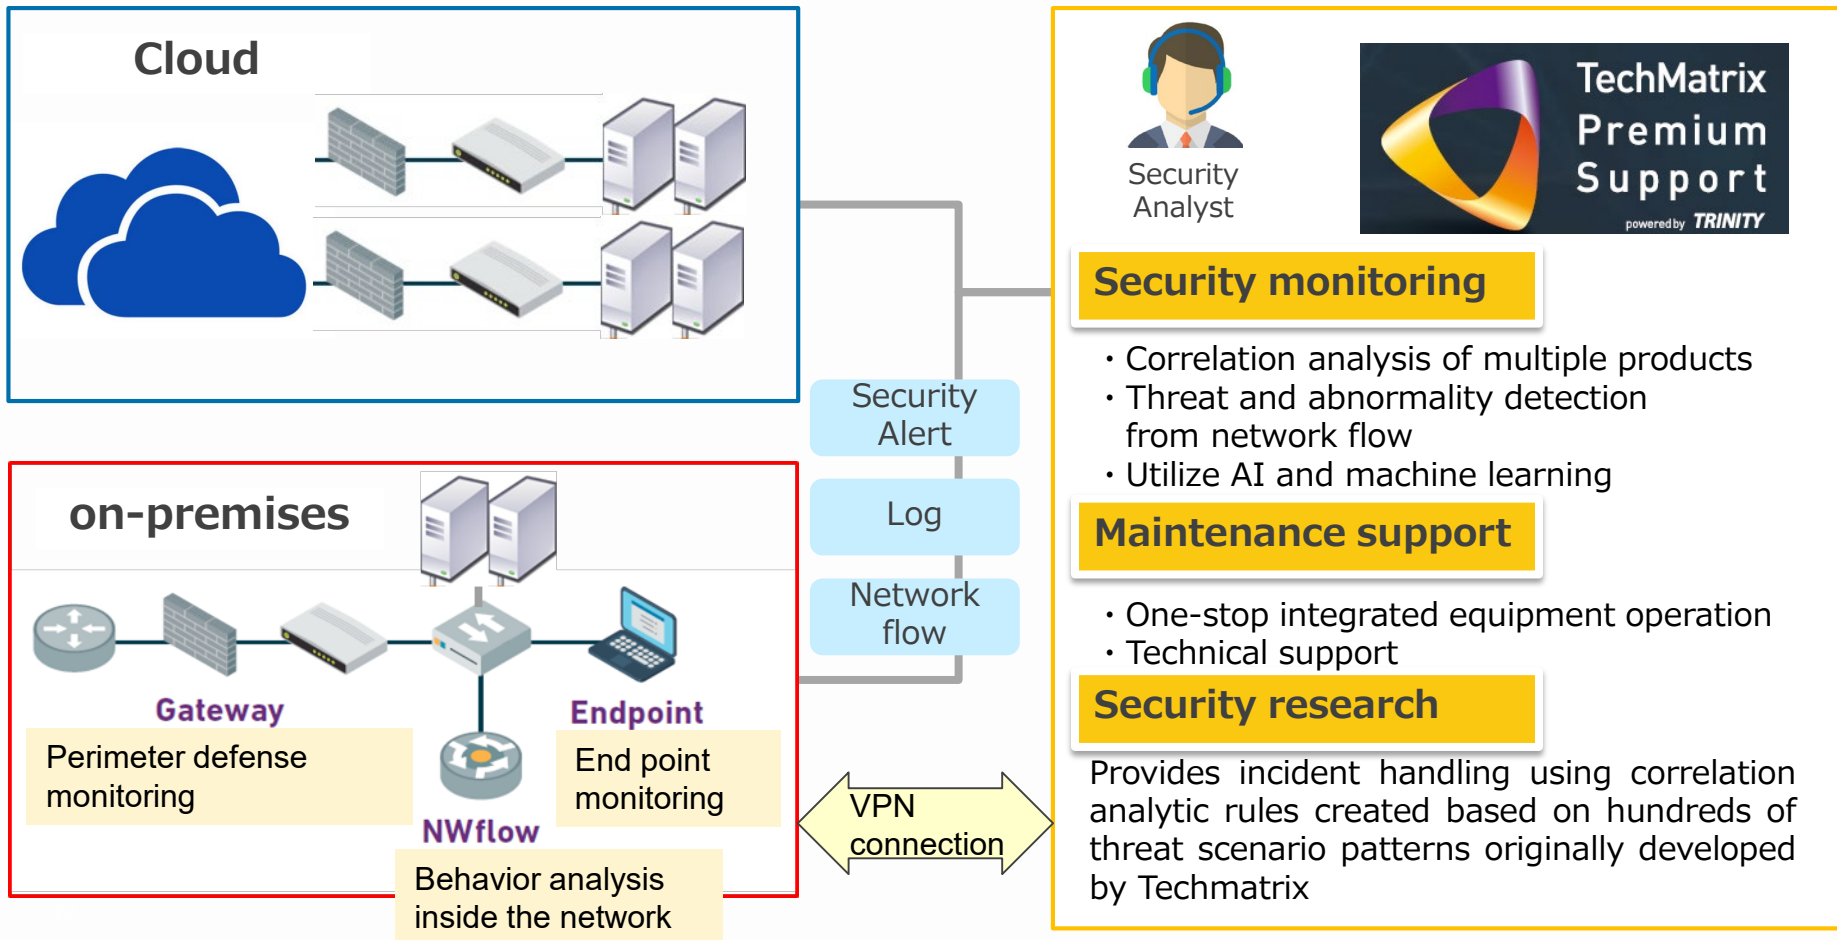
Cloud

on-premises

Gateway

Perimeter defense monitoring

NWflow

Behavior analysis inside the network

Endpoint

End point monitoring

Security Alert

Log

Network flow

VPN connection

Security Analyst

TechMatrix Premium Support

powered by TRINITY

Security monitoring

・Correlation analysis of multiple products
・Threat and abnormality detection from network flow
・Utilize AI and machine learning

Maintenance support

・One-stop integrated equipment operation
・Technical support

Security research

Provides incident handling using correlation analytic rules created based on hundreds of threat scenario patterns originally developed by Techmatrix